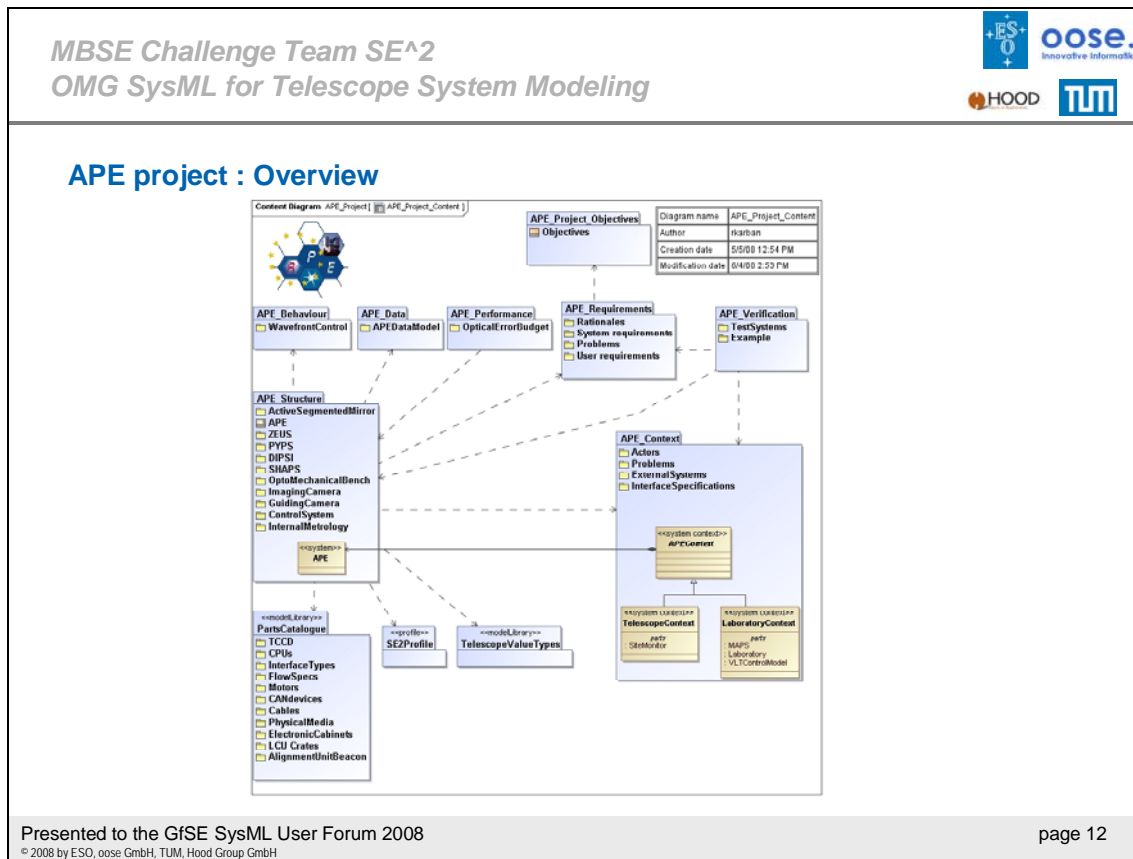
MBSE Challenge Team SE^2
OMG SysML for Telescope System Modeling

ESO oose. Innovative Informatik

HOOD TUM

APE project : Overview

Content Diagram APE_Project [ APE_Project_Content ]

APE_Project_Objectives
Objectives

| Diagram name | APE_Project_Content |
|---|---|
| Author | rkarban |
| Creation date | 5/5/08 12:54 PM |
| Modification date | 6/4/08 2:53 PM |

APE_Behaviour
WavefrontControl

APE_Data
APEDataModel

APE_Performance
OpticalErrorBudget

APE_Requirements
Rationales
System requirements
Problems
User requirements

APE_Verification
TestSystems
Example

APE_Structure
ActiveSegmentedMirror
APE
ZEUS
PYPS
DIPSI
SHAPS
OptoMechanicalBench
ImagingCamera
GuidingCamera
ControlSystem
InternalMetrology

<<system>>
APE

APE_Context
Actors
Problems
ExternalSystems
InterfaceSpecifications

<<system context>>
APEContext

<<system context>>
TelescopeContext
parts
: SiteMonitor

<<system context>>
LaboratoryContext
parts
: MAPS
: Laboratory
: VLTControlModel

<<modelLibrary>>
PartsCatalogue
TCCD
CPUs
InterfaceTypes
FlowSpecs
Motors
CANdevices
Cables
PhysicalMedia
ElectronicCabinets
LCU Crates
AlignmentUnitBeacon

<<profile>>
SE2Profile

<<modelLibrary>>
TelescopeValueTypes

Presented to the GfSE SysML User Forum 2008
© 2008 by ESO, oose GmbH, TUM, Hood Group GmbH

page 12